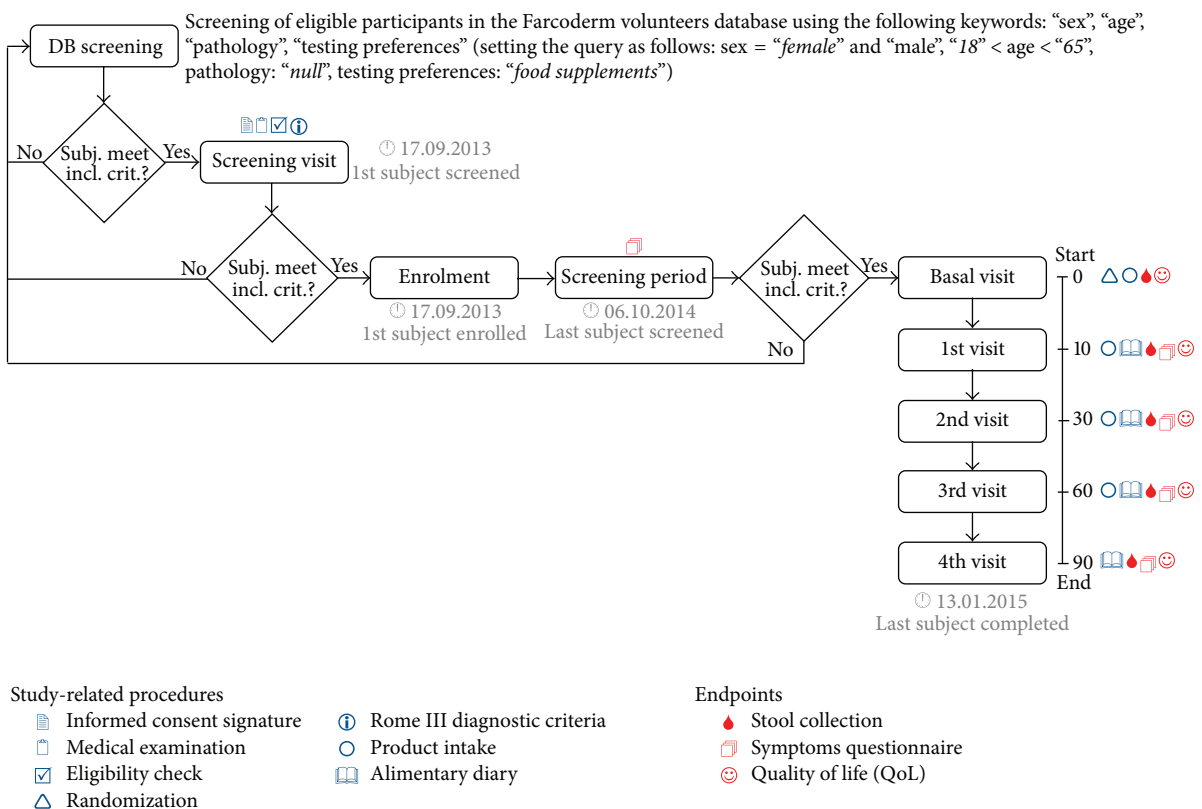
DB screening

Screening of eligible participants in the Farcoderm volunteers database using the following keywords: “sex”, “age”, “pathology”, “testing preferences” (setting the query as follows: sex = “*female*” and “male”, “*18*” < age < “*65*”, pathology: “*null*”, testing preferences: “*food supplements*”)

No
Subj. meet incl. crit.?
Yes
Screening visit
17.09.2013
1st subject screened

No
Subj. meet incl. crit.?
Yes
Enrolment
17.09.2013
1st subject enrolled
Screening period
06.10.2014
Last subject screened
Subj. meet incl. crit.?
Yes
No

Basal visit
1st visit
2nd visit
3rd visit
4th visit
13.01.2015
Last subject completed

Start
0
10
30
60
90
End

Study-related procedures
Informed consent signature
Medical examination
Eligibility check
Randomization
Rome III diagnostic criteria
Product intake
Alimentary diary

Endpoints
Stool collection
Symptoms questionnaire
Quality of life (QoL)